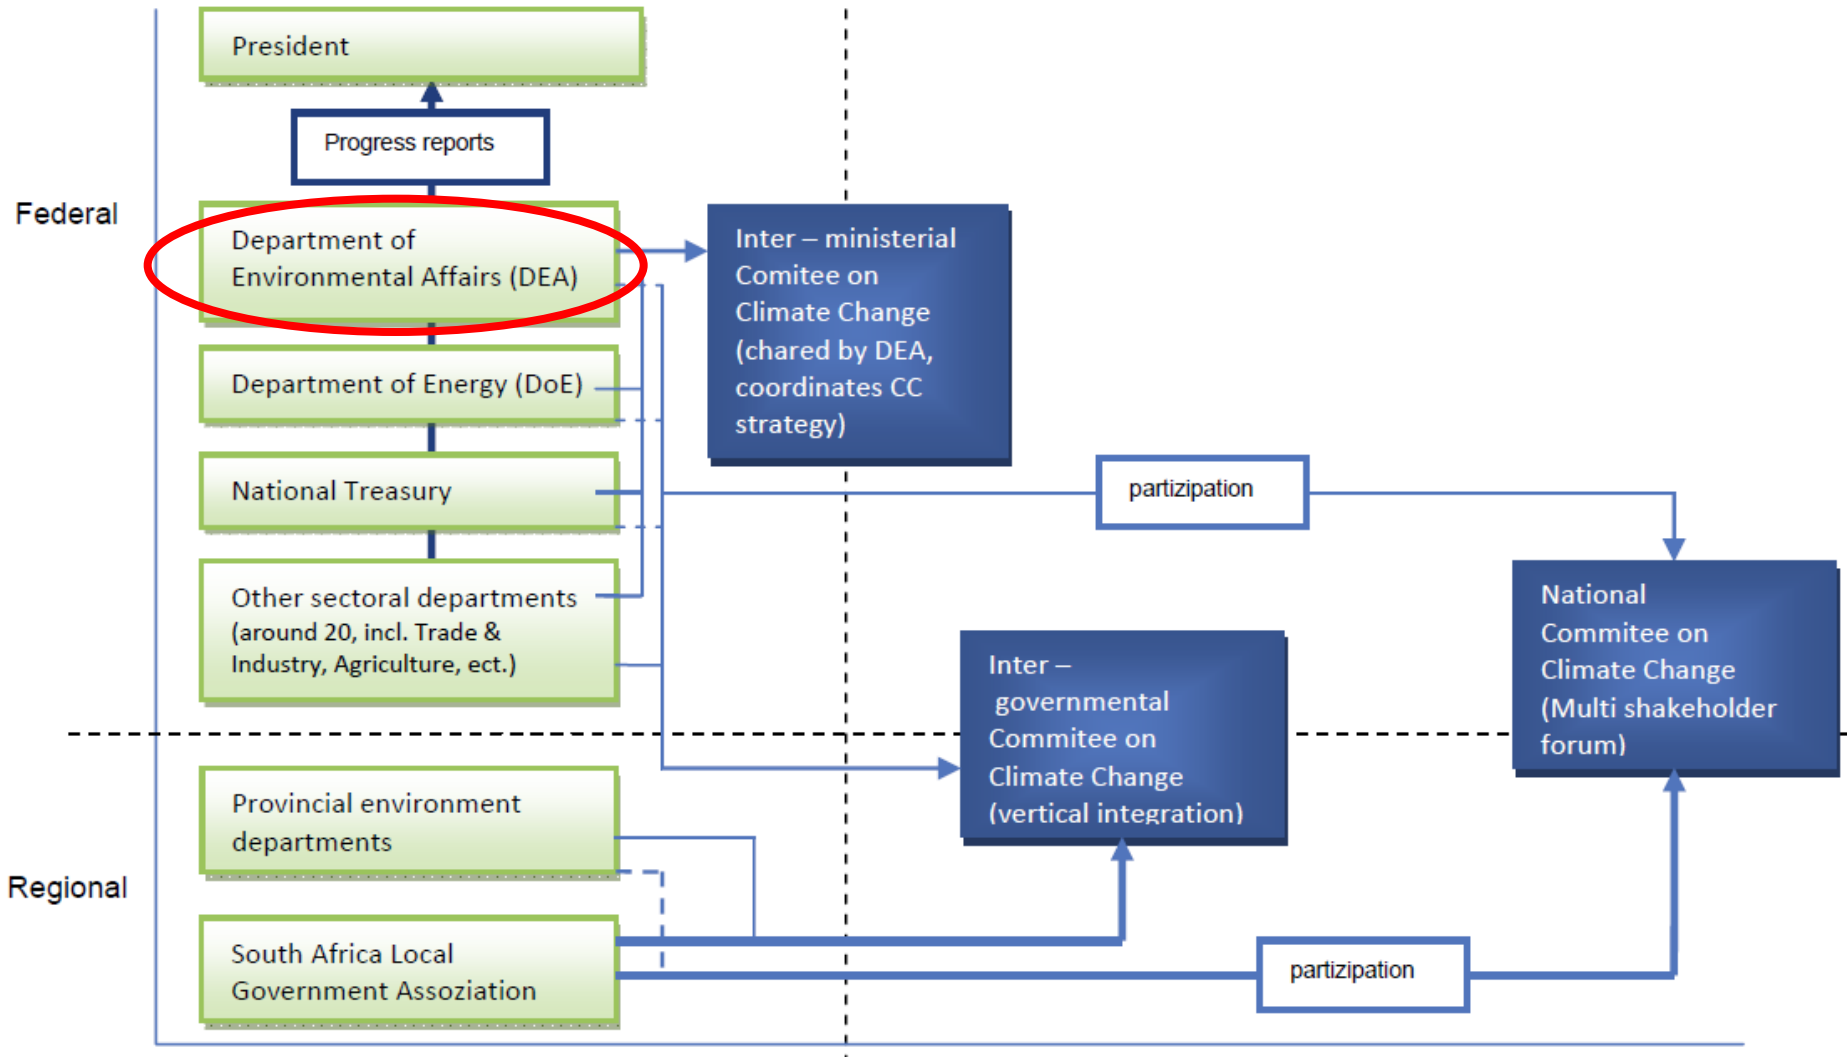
President

Progress reports

Federal

Department of Environmental Affairs (DEA)

Inter – ministerial Comitee on Climate Change (chared by DEA, coordinates CC strategy)

Department of Energy (DoE)

National Treasury

partizipation

Other sectoral departments (around 20, incl. Trade & Industry, Agriculture, ect.)

National Commitee on Climate Change (Multi shakeholder forum)

Inter – governmental Commitee on Climate Change (vertical integration)

Provincial environment departments

Regional

South Africa Local Government Assoziation

partizipation